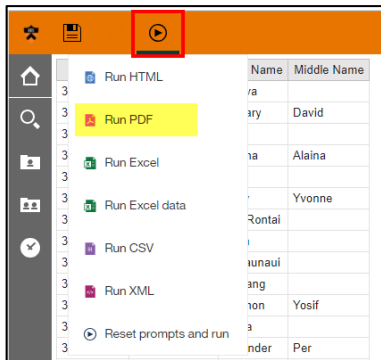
Run HTML

Run PDF

Run Excel

Run Excel data

Run CSV

Run XML

Reset prompts and run

| | Name | Middle Name |
|---|---|---|
| 3 | ya | |
| 3 | ary | David |
| 3 | | |
| 3 | na | Alaina |
| 3 | | |
| 3 | | Yvonne |
| 3 | Rontai | |
| 3 | | |
| 3 | aunaui | |
| 3 | ang | |
| 3 | non | Yosif |
| 3 | a | |
| 3 | nder | Per |